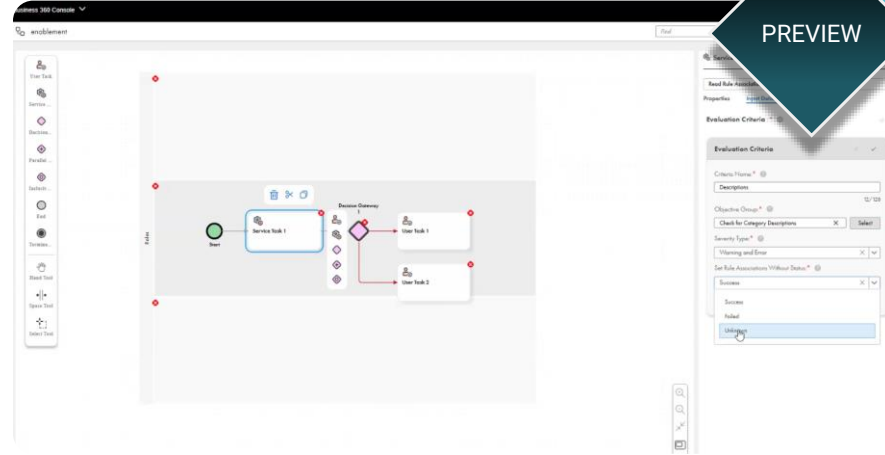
Business 360 Console

enablement

Find

PREVIEW

User Task

Service...

Decision...

Parallel...

Inclusiv...

End

Terminat...

Hand Tool

Space Tool

Select Tool

Roles

Start

Service Task 1

Decision Gateway

User Task 1

User Task 2

Read Rule Associatio

Properties

Evaluation Criteria

Evaluation Criteria

Criteria Name*

Descriptions

12/128

Objective Group*

Check for Category Descriptions

Select

Severity Type*

Warning and Error

Set Rule Associations Without Status*

Success

Success

Failed

Unknown